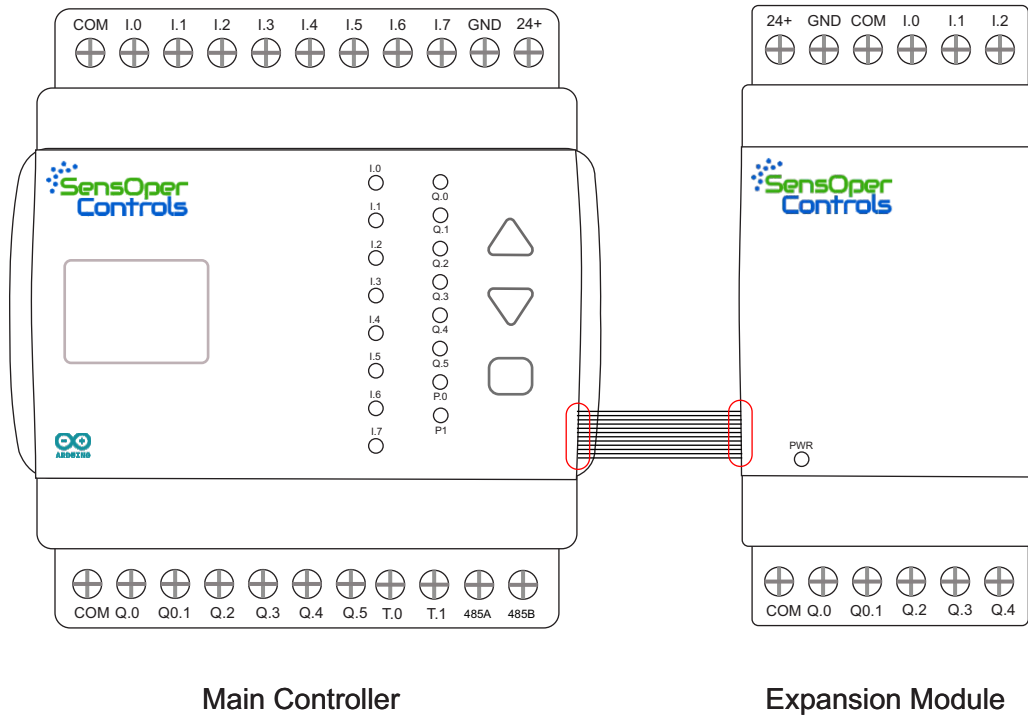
COM I.0 I.1 I.2 I.3 I.4 I.5 I.6 I.7 GND 24+

SensOper Controls

I.0 I.1 I.2 I.3 I.4 I.5 I.6 I.7

Q.0 Q.1 Q.2 Q.3 Q.4 Q.5 P.0 P1

ARDUINO

COM Q.0 Q0.1 Q.2 Q.3 Q.4 Q.5 T.0 T.1 485A 485B

Main Controller

24+ GND COM I.0 I.1 I.2

SensOper Controls

PWR

COM Q.0 Q0.1 Q.2 Q.3 Q.4

Expansion Module